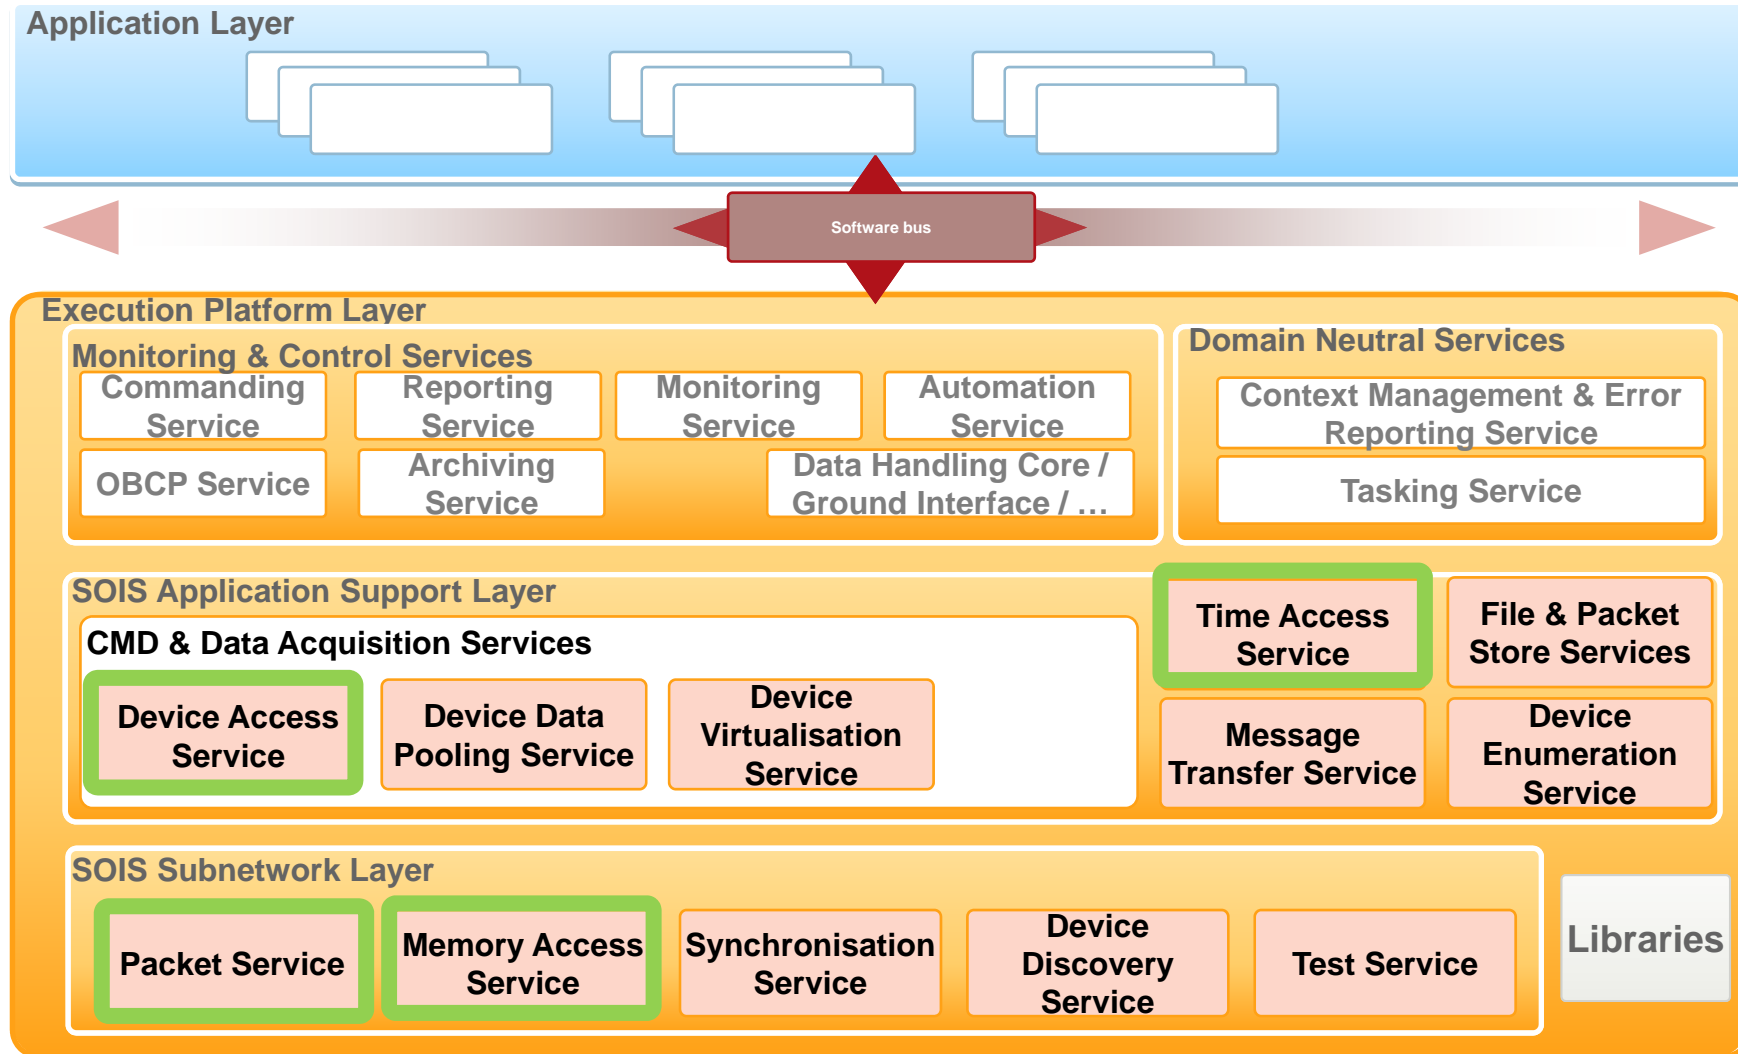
Application Layer

Software bus

Execution Platform Layer

Monitoring & Control Services

Commanding Service

Reporting Service

Monitoring Service

Automation Service

OBCP Service

Archiving Service

Data Handling Core / Ground Interface / …

Domain Neutral Services

Context Management & Error Reporting Service

Tasking Service

SOIS Application Support Layer

CMD & Data Acquisition Services

Device Access Service

Device Data Pooling Service

Device Virtualisation Service

Time Access Service

File & Packet Store Services

Message Transfer Service

Device Enumeration Service

SOIS Subnetwork Layer

Packet Service

Memory Access Service

Synchronisation Service

Device Discovery Service

Test Service

Libraries